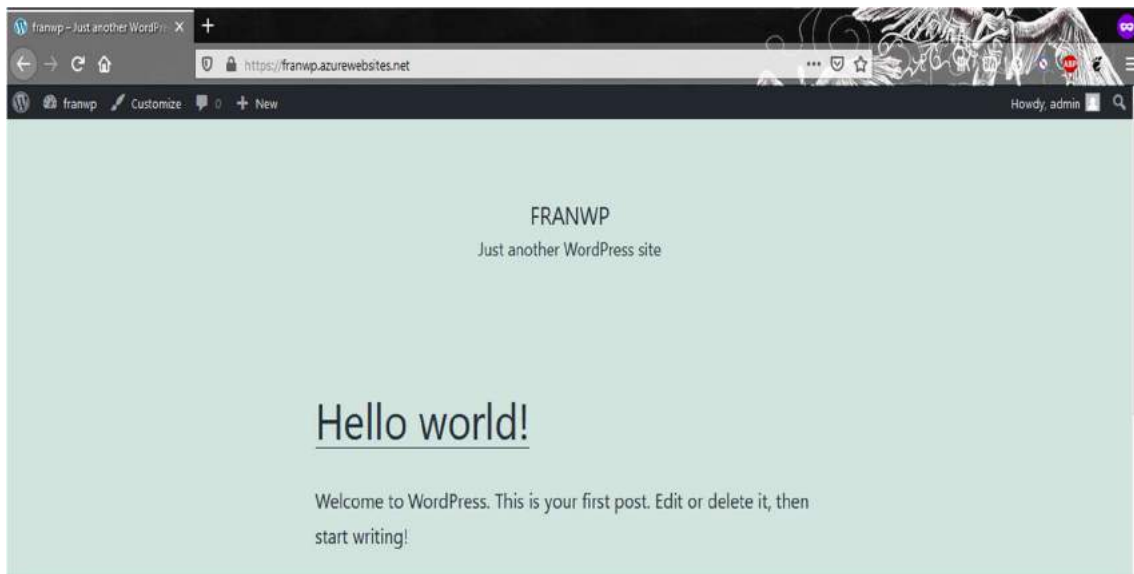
franwp – Just another WordPr

https://franwp.azurewebsites.net

franwp Customize 0 + New

Howdy, admin

FRANWP

Just another WordPress site

Hello world!

Welcome to WordPress. This is your first post. Edit or delete it, then start writing!